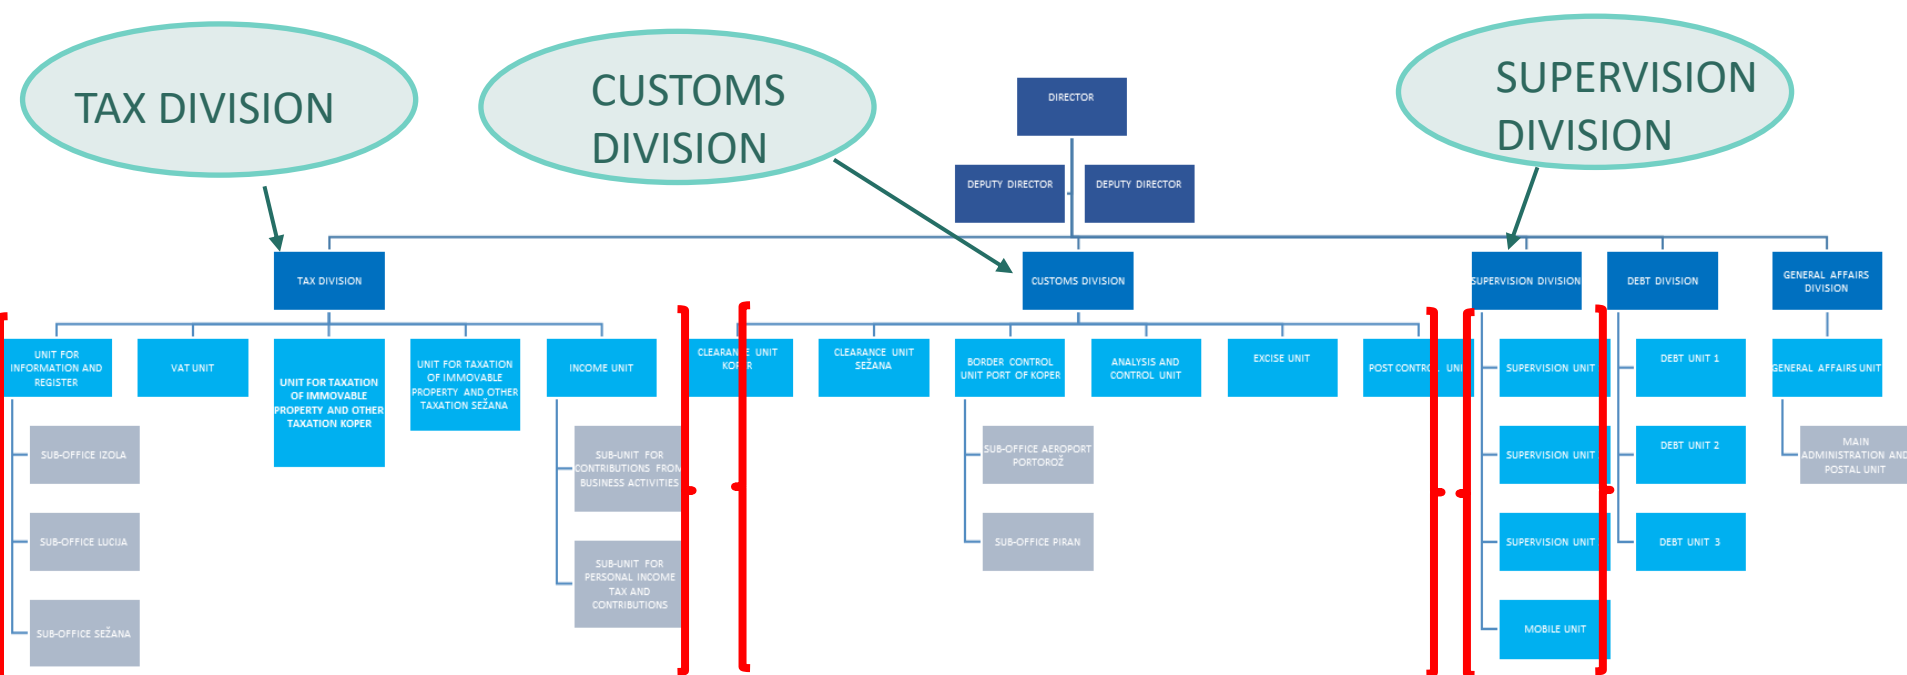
TAX DIVISION

CUSTOMS DIVISION

SUPERVISION DIVISION

DIRECTOR

DEPUTY DIRECTOR

DEPUTY DIRECTOR

TAX DIVISION

CUSTOMS DIVISION

SUPERVISION DIVISION

DEBT DIVISION

GENERAL AFFAIRS DIVISION

UNIT FOR INFORMATION AND REGISTER

VAT UNIT

UNIT FOR TAXATION OF IMMOVABLE PROPERTY AND OTHER TAXATION KOPER

UNIT FOR TAXATION OF IMMOVABLE PROPERTY AND OTHER TAXATION SEŽANA

INCOME UNIT

SUB-OFFICE IZOLA

SUB-OFFICE LUCIJA

SUB-OFFICE SEŽANA

SUB-UNIT FOR CONTRIBUTIONS FROM BUSINESS ACTIVITIES

SUB-UNIT FOR PERSONAL INCOME TAX AND CONTRIBUTIONS

CLEARAN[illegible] UNIT KO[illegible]R

CLEARANCE UNIT SEŽANA

BORDER CONTROL UNIT PORT OF KOPER

ANALYSIS AND CONTROL UNIT

EXCISE UNIT

POST CONTR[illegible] UNI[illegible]

SUB-OFFICE AEROPORT PORTOROŽ

SUB-OFFICE PIRAN

SUPERVISION UNIT

SUPERVISION UNIT

SUPERVISION UNIT

MOBILE UNIT

DEBT UNIT 1

DEBT UNIT 2

DEBT UNIT 3

GENERAL AFFAIRS UNIT

MAIN ADMINISTRATION AND POSTAL UNIT